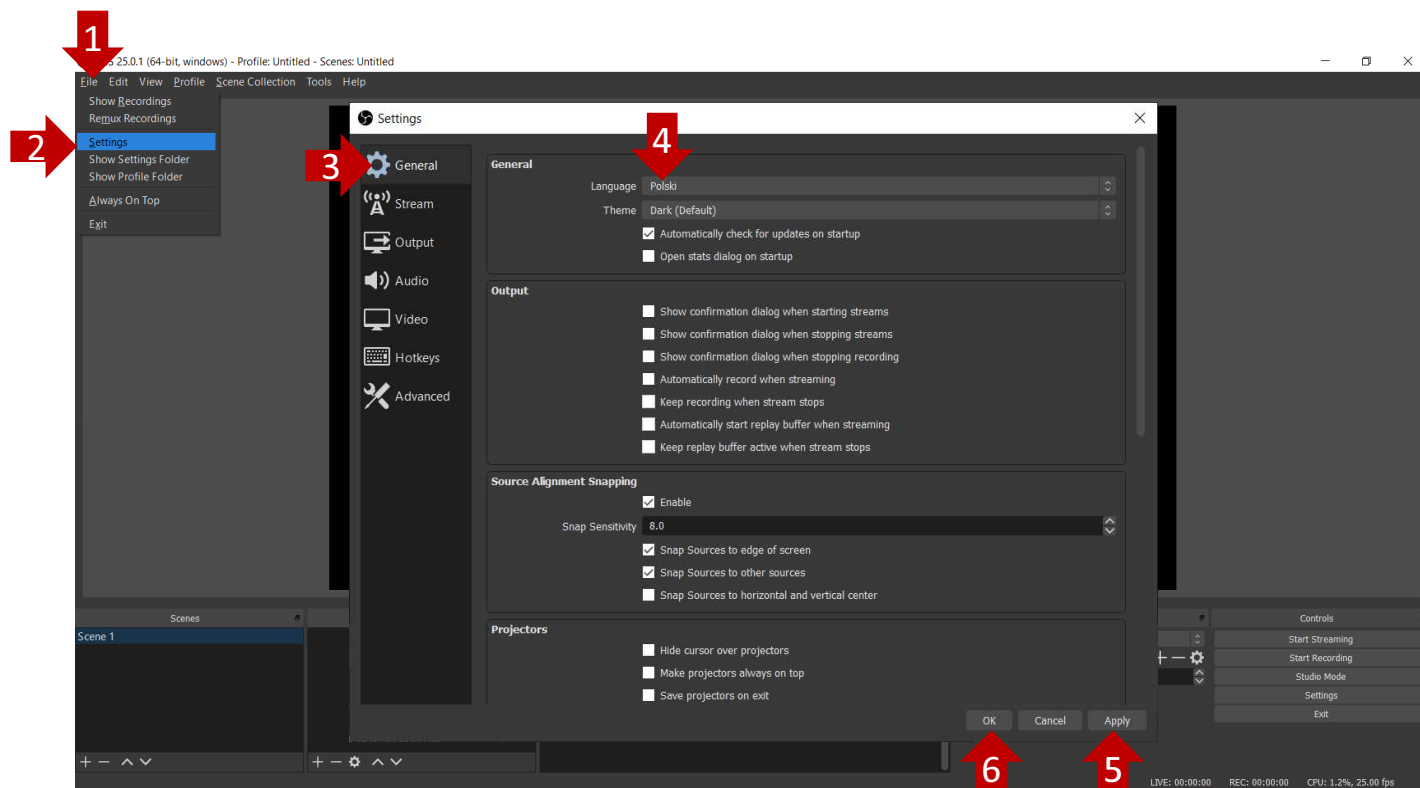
1
S 25.0.1 (64-bit, windows) - Profile: Untitled - Scenes: Untitled

File Edit View Profile Scene Collection Tools Help

Show Recordings
Remux Recordings
Settings
Show Settings Folder
Show Profile Folder
Always On Top
Exit

2

Settings

3 General
Stream
Output
Audio
Video
Hotkeys
Advanced

4

General
Language Polski
Theme Dark (Default)
Automatically check for updates on startup
Open stats dialog on startup

Output
Show confirmation dialog when starting streams
Show confirmation dialog when stopping streams
Show confirmation dialog when stopping recording
Automatically record when streaming
Keep recording when stream stops
Automatically start replay buffer when streaming
Keep replay buffer active when stream stops

Source Alignment Snapping
Enable
Snap Sensitivity 8.0
Snap Sources to edge of screen
Snap Sources to other sources
Snap Sources to horizontal and vertical center

Projectors
Hide cursor over projectors
Make projectors always on top
Save projectors on exit

OK Cancel Apply

6 5

Scenes
Scene 1

Controls
Start Streaming
Start Recording
Studio Mode
Settings
Exit

LIVE: 00:00:00 REC: 00:00:00 CPU: 1.2%, 25.00 fps